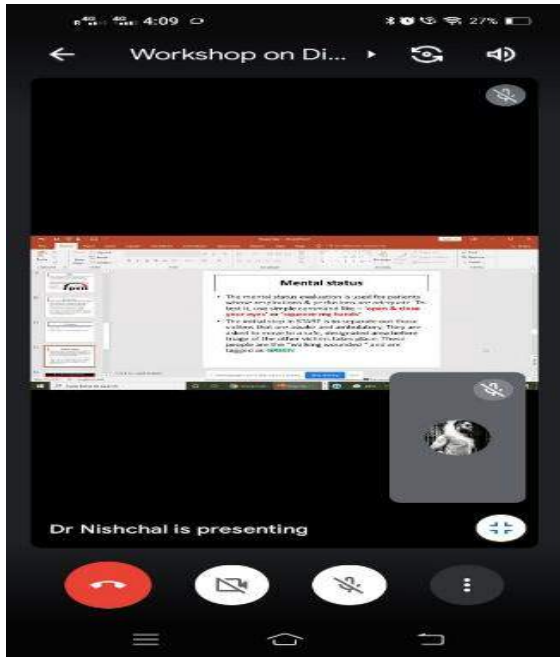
4:09

27%

Workshop on Di...

Mental status

• The mental status evaluation is used for patients whose respirations & perfusion are adequate. To test it, use simple commands like - "open & close your eyes" or "squeeze my hands"
• The initial step in START is to separate out those victims that are awake and ambulatory. They are asked to move to a safe, designated area before triage of the other victims takes place. These people are the "walking wounded" and are tagged as GREEN.

Dr Nishchal is presenting